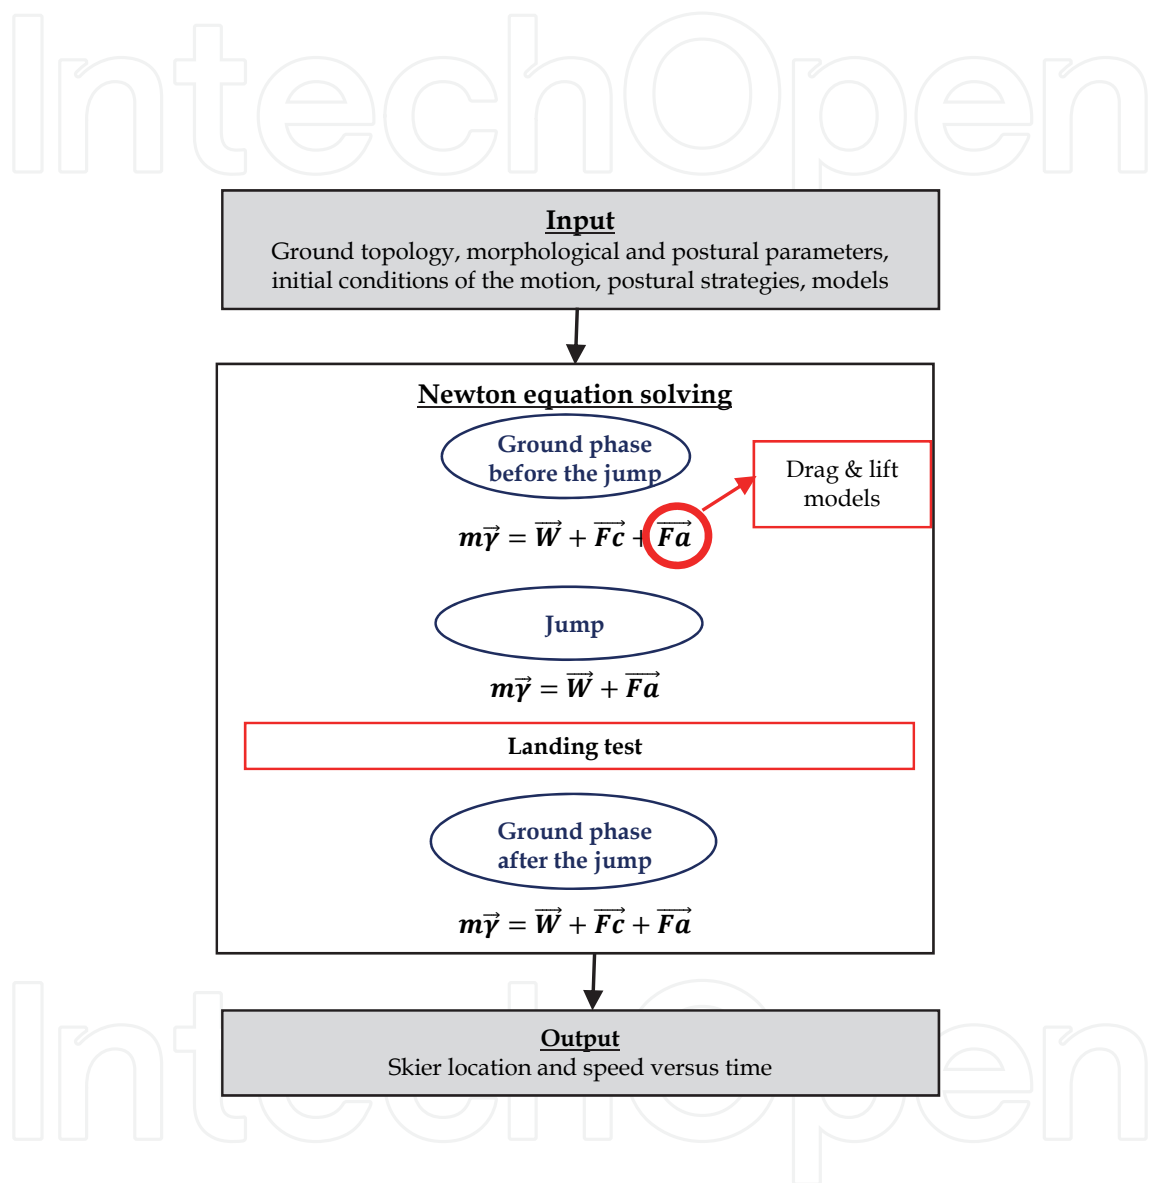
IntechOpen

Input
Ground topology, morphological and postural parameters, initial conditions of the motion, postural strategies, models

Newton equation solving

Ground phase before the jump

$m\vec{\gamma} = \vec{W} + \vec{Fc} + \vec{Fa}$

Drag & lift models

Jump

$m\vec{\gamma} = \vec{W} + \vec{Fa}$

Landing test

Ground phase after the jump

$m\vec{\gamma} = \vec{W} + \vec{Fc} + \vec{Fa}$

Output
Skier location and speed versus time

IntechOpen